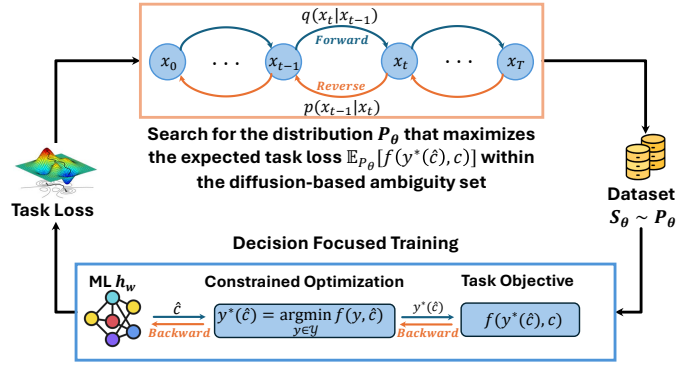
$q(x_t|x_{t-1})$

Forward

$x_0$ . . . $x_{t-1}$ $x_t$ . . . $x_T$

Reverse

$p(x_{t-1}|x_t)$

Search for the distribution $P_\theta$ that maximizes the expected task loss $\mathbb{E}_{P_\theta}[f(y^*(\hat{c}), c)]$ within the diffusion-based ambiguity set

Task Loss

Dataset
$S_\theta \sim P_\theta$

Decision Focused Training

ML $h_w$

Constrained Optimization

Task Objective

$\hat{c}$

Backward

$y^*(\hat{c}) = \underset{y \in \mathcal{Y}}{\operatorname{argmin}} f(y, \hat{c})$

$y^*(\hat{c})$

Backward

$f(y^*(\hat{c}), c)$